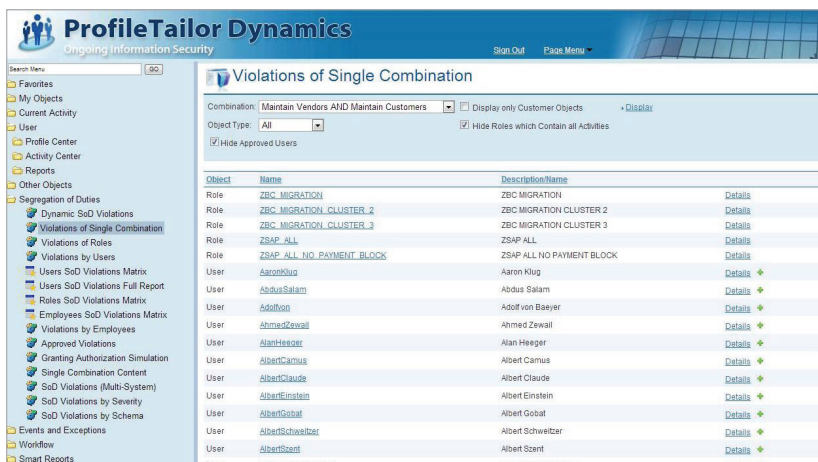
ProfileTailor Dynamics
Ongoing Information Security

Sign Out   Page Menu

Search Menu   GO
Favorites
My Objects
Current Activity
User
Profile Center
Activity Center
Reports
Other Objects
Segregation of Duties
Dynamic SoD Violations
Violations of Single Combination
Violations of Roles
Violations by Users
Users SoD Violations Matrix
Users SoD Violations Full Report
Roles SoD Violations Matrix
Employees SoD Violations Matrix
Violations by Employees
Approved Violations
Granting Authorization Simulation
Single Combination Content
SoD Violations (Multi-System)
SoD Violations by Severity
SoD Violations by Schema
Events and Exceptions
Workflow
Smart Reports

Violations of Single Combination

Combination: Maintain Vendors AND Maintain Customers
Display only Customer Objects
Display
Object Type: All
Hide Roles which Contain all Activities
Hide Approved Users

| Object | Name | Description/Name | |
|---|---|---|---|
| Role | ZBC_MIGRATION | ZBC MIGRATION | Details |
| Role | ZBC_MIGRATION_CLUSTER_2 | ZBC MIGRATION CLUSTER 2 | Details |
| Role | ZBC_MIGRATION_CLUSTER_3 | ZBC MIGRATION CLUSTER 3 | Details |
| Role | ZSAP_ALL | ZSAP ALL | Details |
| Role | ZSAP_ALL_NO_PAYMENT_BLOCK | ZSAP ALL NO PAYMENT BLOCK | Details |
| User | AaronKlug | Aaron Klug | Details |
| User | AbdusSalam | Abdus Salam | Details |
| User | Adolfvon | Adolf von Baeyer | Details |
| User | AhmedZewail | Ahmed Zewail | Details |
| User | AlanHeeger | Alan Heeger | Details |
| User | AlbertCamus | Albert Camus | Details |
| User | AlbertClaude | Albert Claude | Details |
| User | AlbertEinstein | Albert Einstein | Details |
| User | AlbertGobat | Albert Gobat | Details |
| User | AlbertSchweitzer | Albert Schweitzer | Details |
| User | AlbertSzent | Albert Szent | Details |